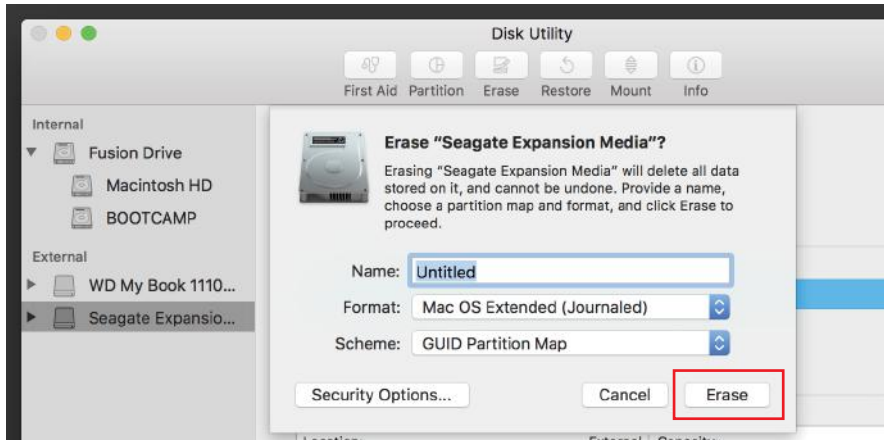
Disk Utility

First Aid Partition Erase Restore Mount Info

Internal
Fusion Drive
Macintosh HD
BOOTCAMP
External
WD My Book 1110...
Seagate Expansio...

Erase “Seagate Expansion Media”?

Erasing “Seagate Expansion Media” will delete all data stored on it, and cannot be undone. Provide a name, choose a partition map and format, and click Erase to proceed.

Name: Untitled
Format: Mac OS Extended (Journaled)
Scheme: GUID Partition Map

Security Options...
Cancel
Erase